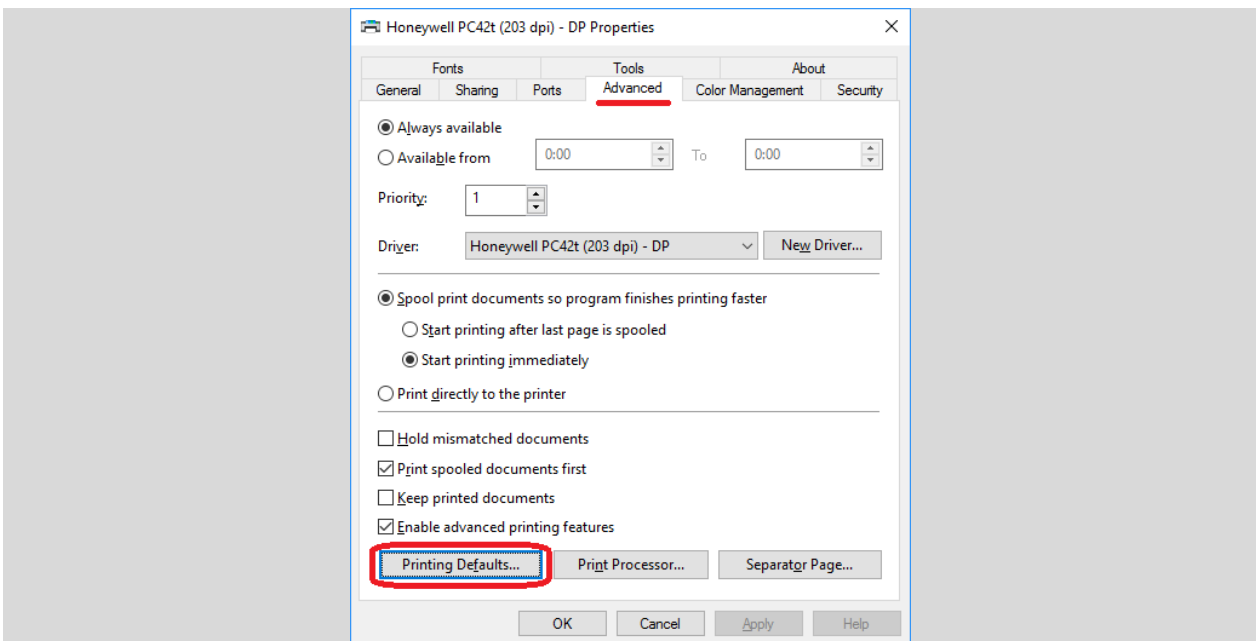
Honeywell PC42t (203 dpi) - DP Properties

Fonts | Tools | About
General | Sharing | Ports | Advanced | Color Management | Security

Always available
Available from 0:00 To 0:00

Priority: 1

Driver: Honeywell PC42t (203 dpi) - DP New Driver...

Spool print documents so program finishes printing faster
Start printing after last page is spooled
Start printing immediately
Print directly to the printer

Hold mismatched documents
Print spooled documents first
Keep printed documents
Enable advanced printing features

Printing Defaults... Print Processor... Separator Page...

OK Cancel Apply Help